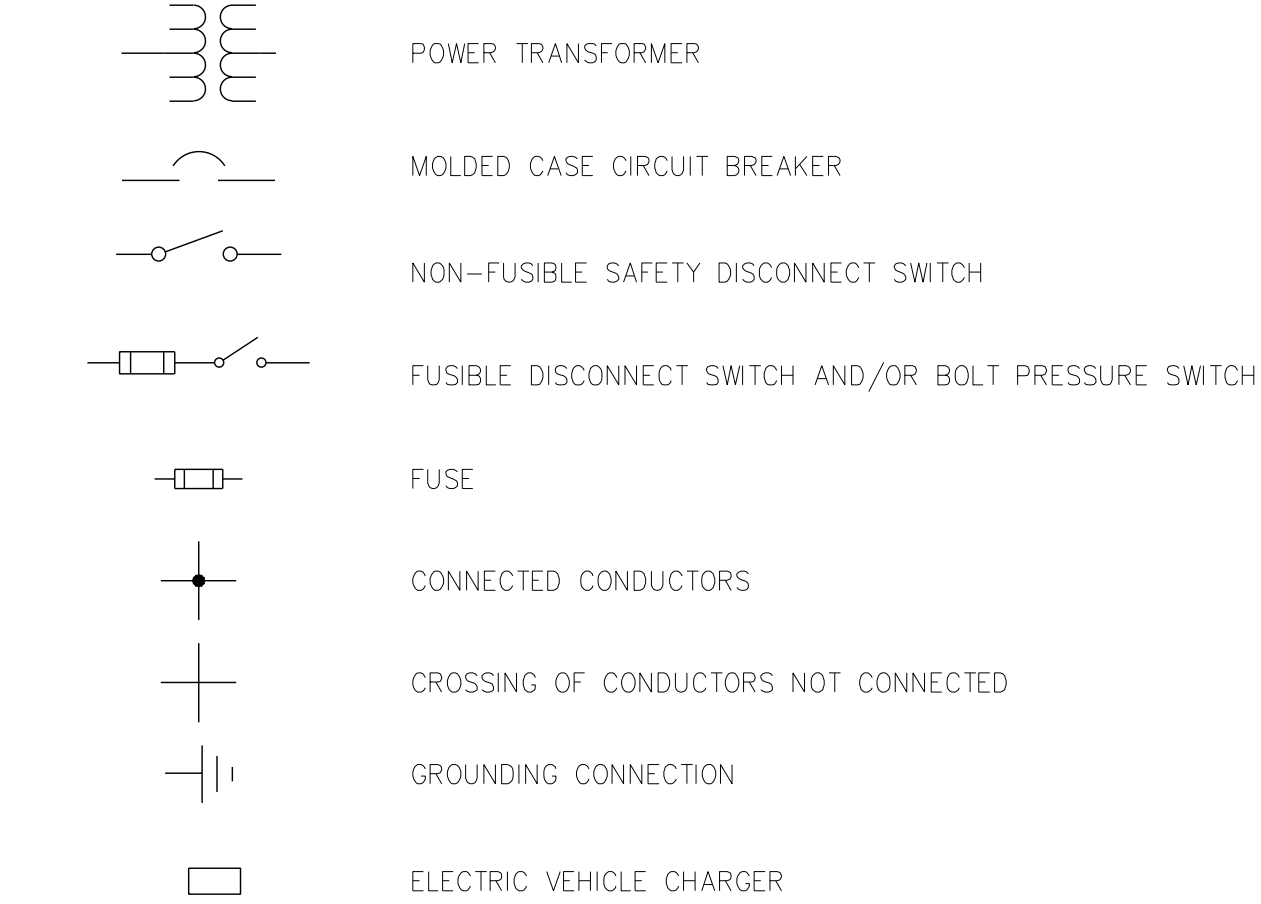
POWER TRANSFORMER

MOLDED CASE CIRCUIT BREAKER

NON-FUSIBLE SAFETY DISCONNECT SWITCH

FUSIBLE DISCONNECT SWITCH AND/OR BOLT PRESSURE SWITCH

FUSE

CONNECTED CONDUCTORS

CROSSING OF CONDUCTORS NOT CONNECTED

GROUNDING CONNECTION

ELECTRIC VEHICLE CHARGER